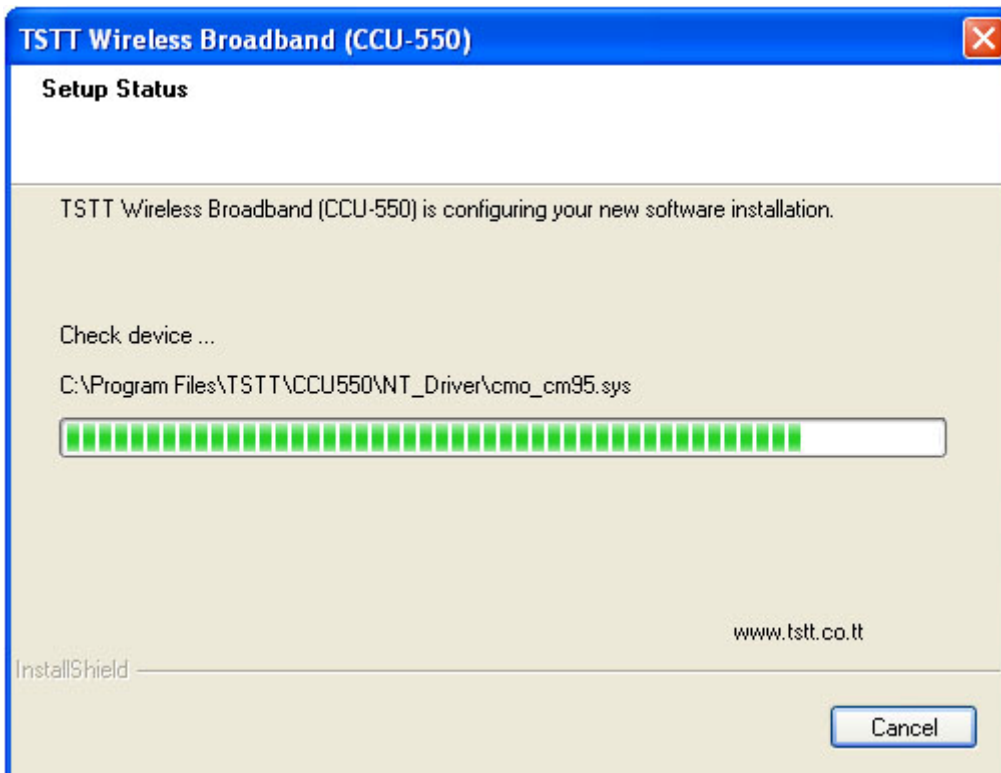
TSTT Wireless Broadband (CCU-550)

Setup Status

TSTT Wireless Broadband (CCU-550) is configuring your new software installation.

Check device ...

C:\Program Files\TSTT\CCU550\NT_Driver\cmo_cm95.sys

www.tstt.co.tt

InstallShield

Cancel